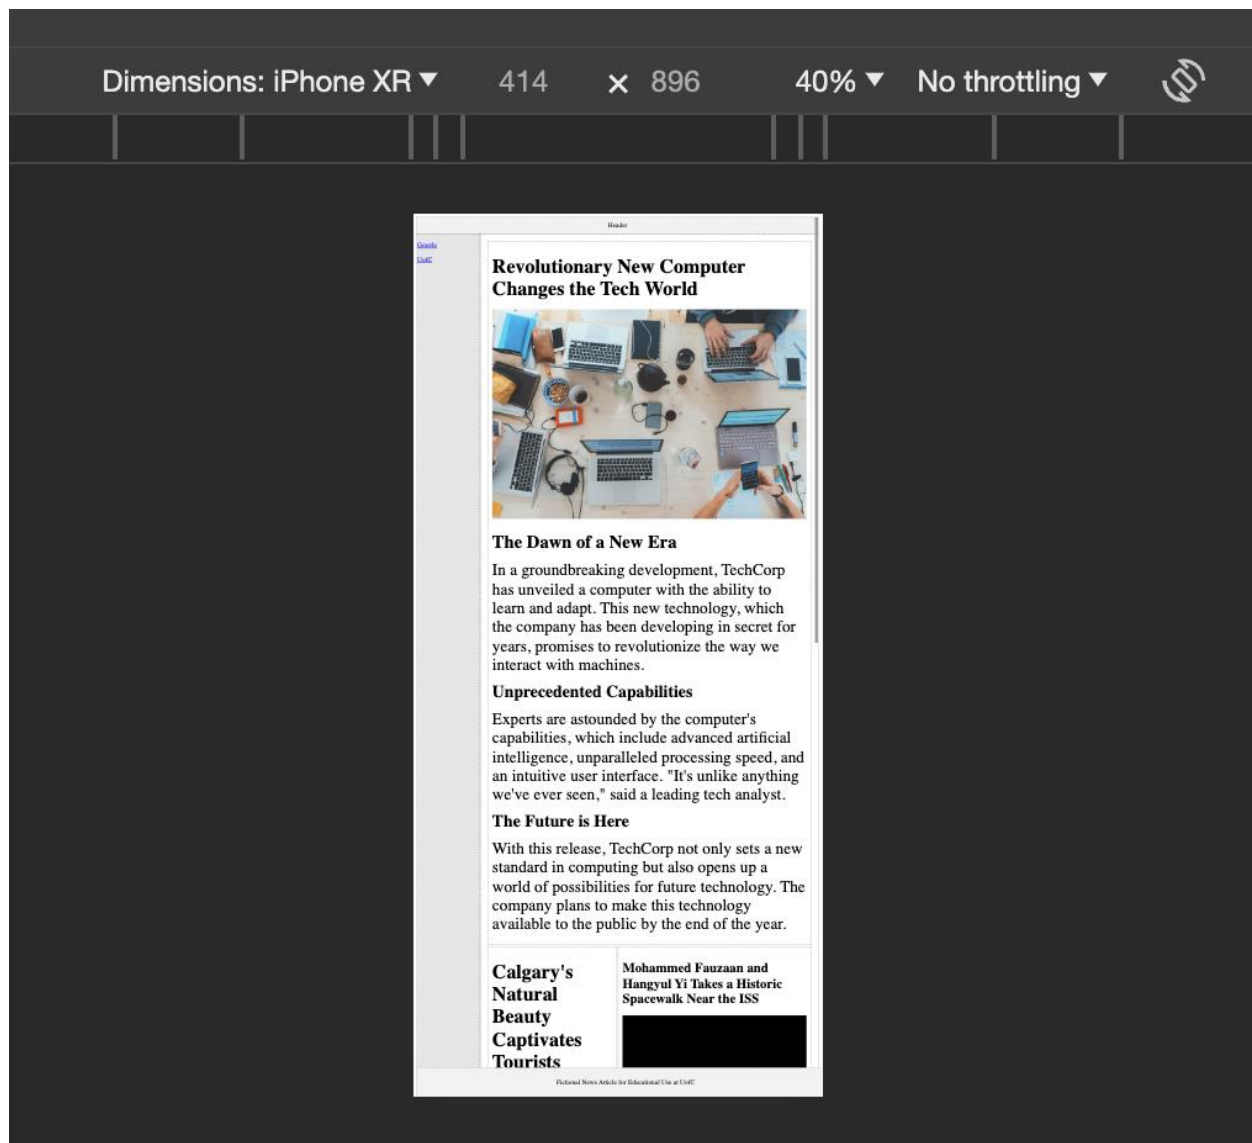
Dimensions: iPhone XR ▾ 414 × 896 40% ▾ No throttling ▾

Header

Google
UofC

Revolutionary New Computer Changes the Tech World

The Dawn of a New Era

In a groundbreaking development, TechCorp has unveiled a computer with the ability to learn and adapt. This new technology, which the company has been developing in secret for years, promises to revolutionize the way we interact with machines.

Unprecedented Capabilities

Experts are astounded by the computer's capabilities, which include advanced artificial intelligence, unparalleled processing speed, and an intuitive user interface. "It's unlike anything we've ever seen," said a leading tech analyst.

The Future is Here

With this release, TechCorp not only sets a new standard in computing but also opens up a world of possibilities for future technology. The company plans to make this technology available to the public by the end of the year.

Calgary's Natural Beauty Captivates Tourists

Mohammed Fauzaan and Hangyul Yi Takes a Historic Spacewalk Near the ISS

Fictional News Article for Educational Use at UofC